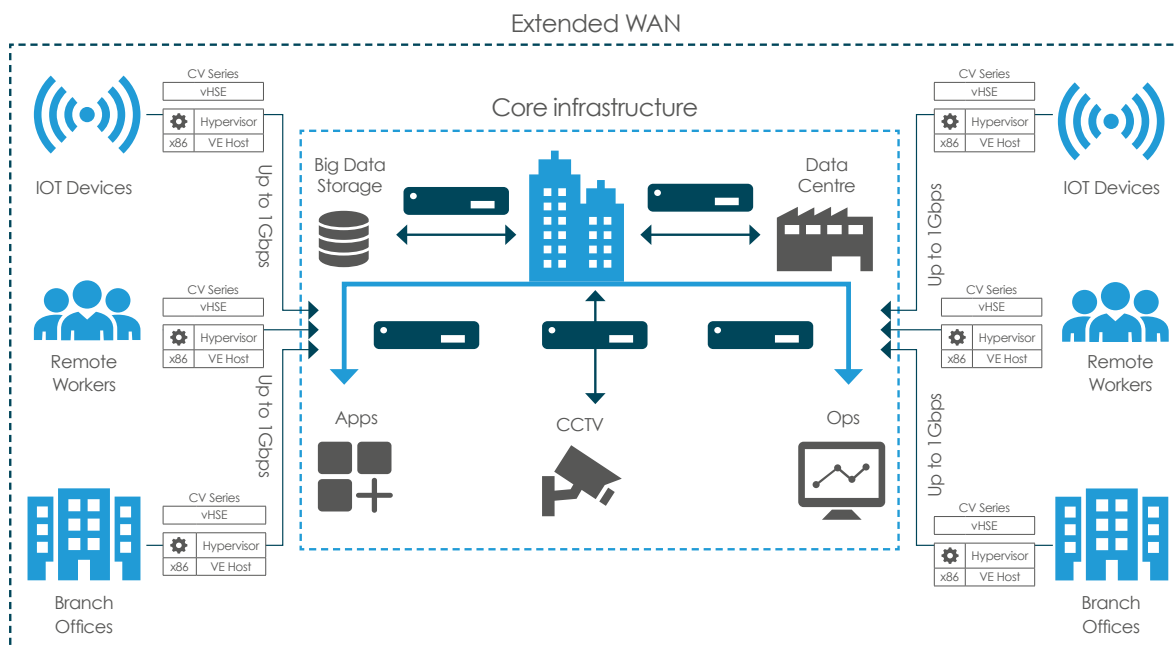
Extended WAN

Core infrastructure

IOT Devices

CV Series
vHSE
Hypervisor
x86 VE Host

Up to 1Gbps

Remote Workers

CV Series
vHSE
Hypervisor
x86 VE Host

Up to 1Gbps

Branch Offices

CV Series
vHSE
Hypervisor
x86 VE Host

Big Data Storage

Data Centre

Apps

CCTV

Ops

CV Series
vHSE
Hypervisor
x86 VE Host

IOT Devices

Up to 1Gbps

CV Series
vHSE
Hypervisor
x86 VE Host

Remote Workers

Up to 1Gbps

CV Series
vHSE
Hypervisor
x86 VE Host

Branch Offices